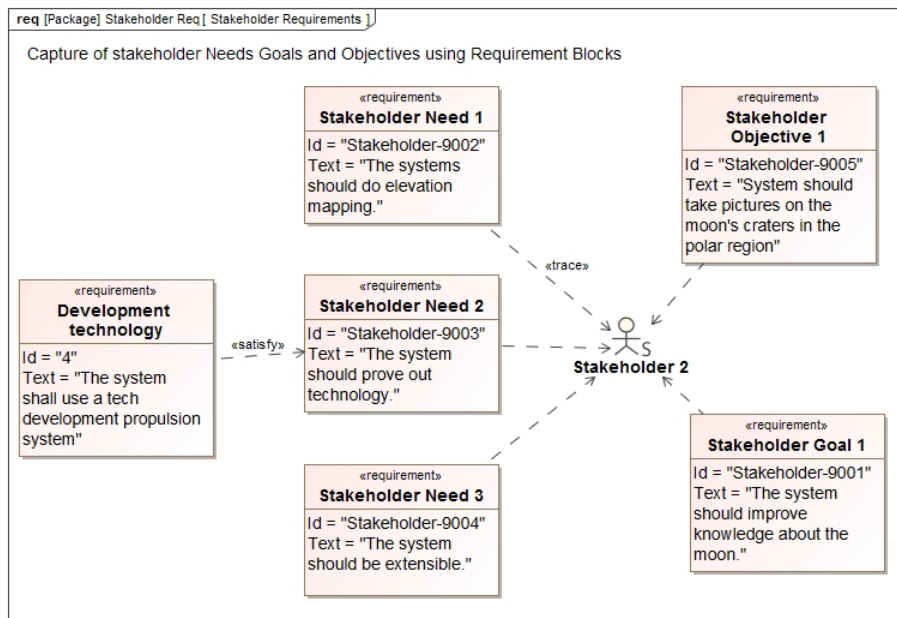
req [Package] Stakeholder Req [ Stakeholder Requirements ]

Capture of stakeholder Needs Goals and Objectives using Requirement Blocks

«requirement»
Stakeholder Need 1
Id = "Stakeholder-9002"
Text = "The systems should do elevation mapping."

«requirement»
Stakeholder Objective 1
Id = "Stakeholder-9005"
Text = "System should take pictures on the moon's craters in the polar region"

«trace»

«requirement»
Development technology
Id = "4"
Text = "The system shall use a tech development propulsion system"

«satisfy»

«requirement»
Stakeholder Need 2
Id = "Stakeholder-9003"
Text = "The system should prove out technology."

S
Stakeholder 2

«requirement»
Stakeholder Need 3
Id = "Stakeholder-9004"
Text = "The system should be extensible."

«requirement»
Stakeholder Goal 1
Id = "Stakeholder-9001"
Text = "The system should improve knowledge about the moon."